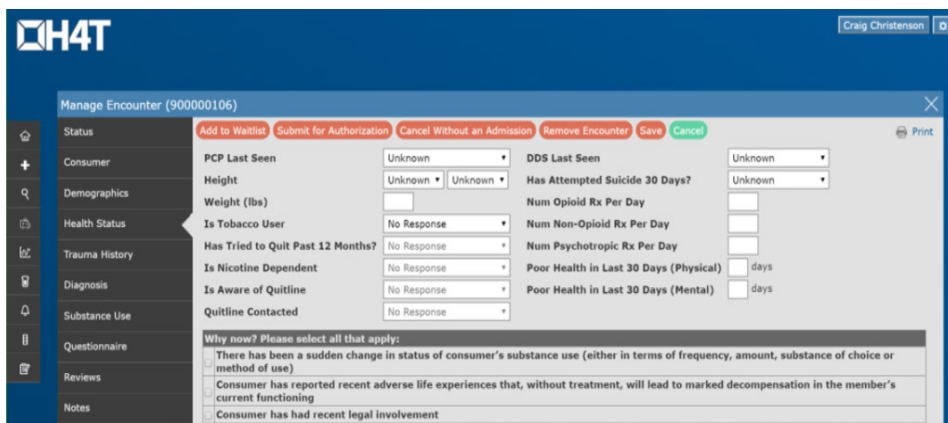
H4T

Craig Christenson

Manage Encounter (900000106)

Status
Consumer
Demographics
Health Status
Trauma History
Diagnosis
Substance Use
Questionnaire
Reviews
Notes

Add to Waitlist | Submit for Authorization | Cancel Without an Admission | Remove Encounter | Save | Cancel

Print

PCP Last Seen: Unknown
Height: Unknown Unknown
Weight (lbs)
Is Tobacco User: No Response
Has Tried to Quit Past 12 Months?: No Response
Is Nicotine Dependent: No Response
Is Aware of Quitline: No Response
Quitline Contacted: No Response

DDS Last Seen: Unknown
Has Attempted Suicide 30 Days?: Unknown
Num Opioid Rx Per Day
Num Non-Opioid Rx Per Day
Num Psychotropic Rx Per Day
Poor Health in Last 30 Days (Physical) days
Poor Health in Last 30 Days (Mental) days

Why now? Please select all that apply:
There has been a sudden change in status of consumer's substance use (either in terms of frequency, amount, substance of choice or method of use)
Consumer has reported recent adverse life experiences that, without treatment, will lead to marked decompensation in the member's current functioning
Consumer has had recent legal involvement